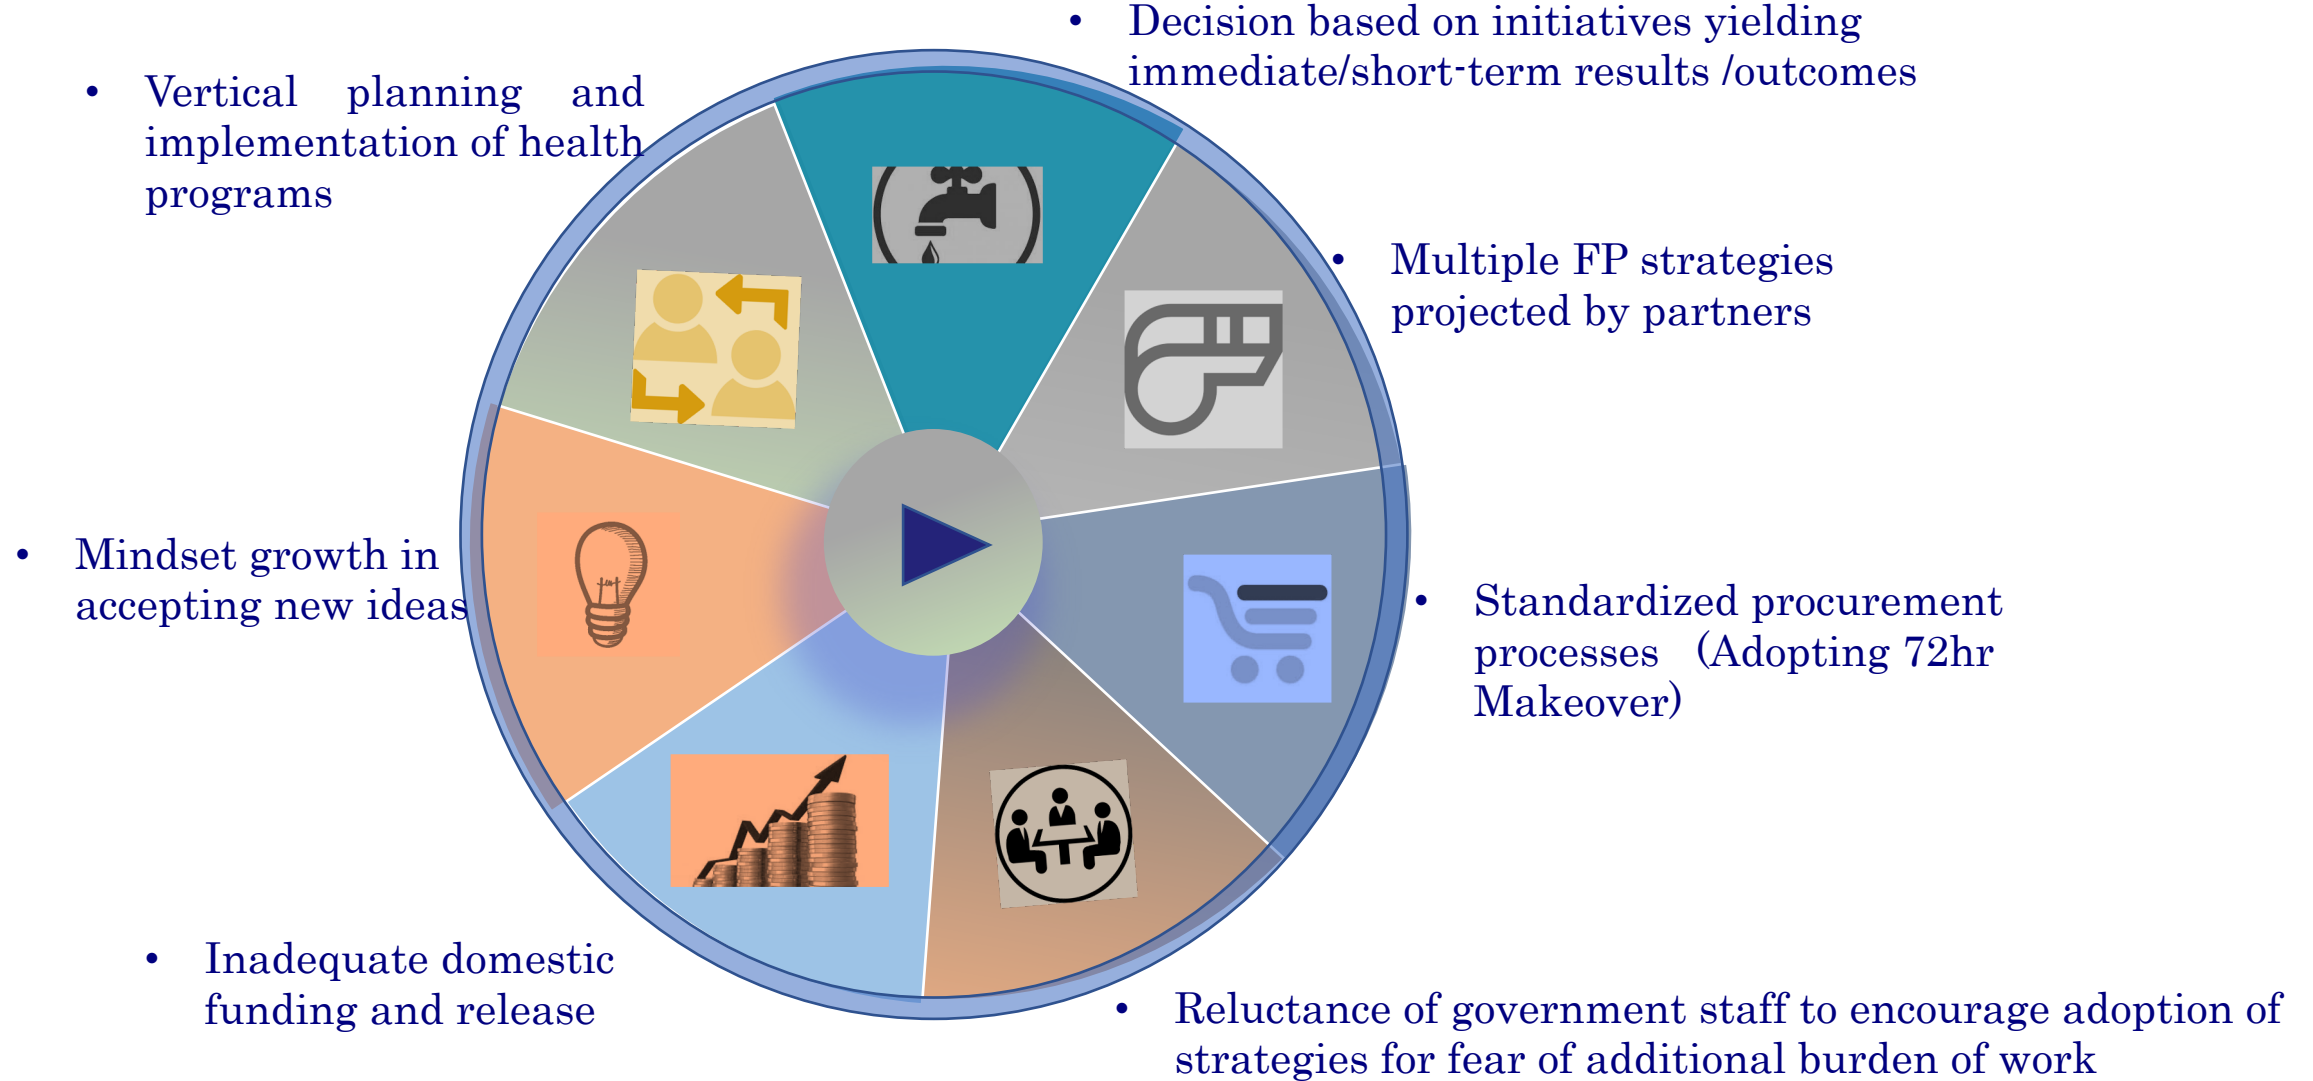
- Decision based on initiatives yielding immediate/short-term results /outcomes

- Vertical planning and implementation of health programs

- Multiple FP strategies projected by partners

- Mindset growth in accepting new ideas

- Standardized procurement processes (Adopting 72hr Makeover)

- Inadequate domestic funding and release

- Reluctance of government staff to encourage adoption of strategies for fear of additional burden of work